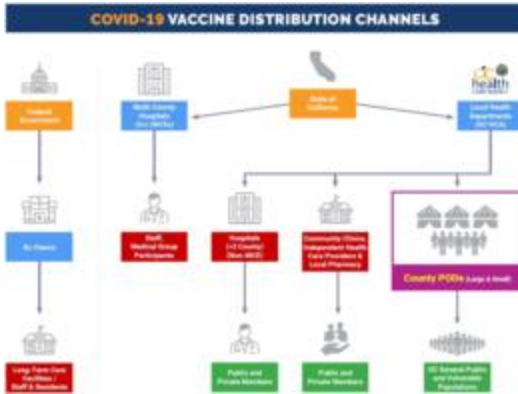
COVID-19 VACCINE DISTRIBUTION CHANNELS

Federal Government

State of California

Multi-County Hospitals ([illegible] MCEs)

oc health

Local Health Departments (OC HCA)

Rx Chains

Staff, Medical Group Participants

Hospitals (<3 County) (Non-MCE)

Community Clinics, Independent Health Care Providers & Local Pharmacy

County PODs (Large & Small)

Long-Term Care Facilities / Staff & Residents

Public and Private Members

Public and Private Members

OC General Public and Vulnerable Populations